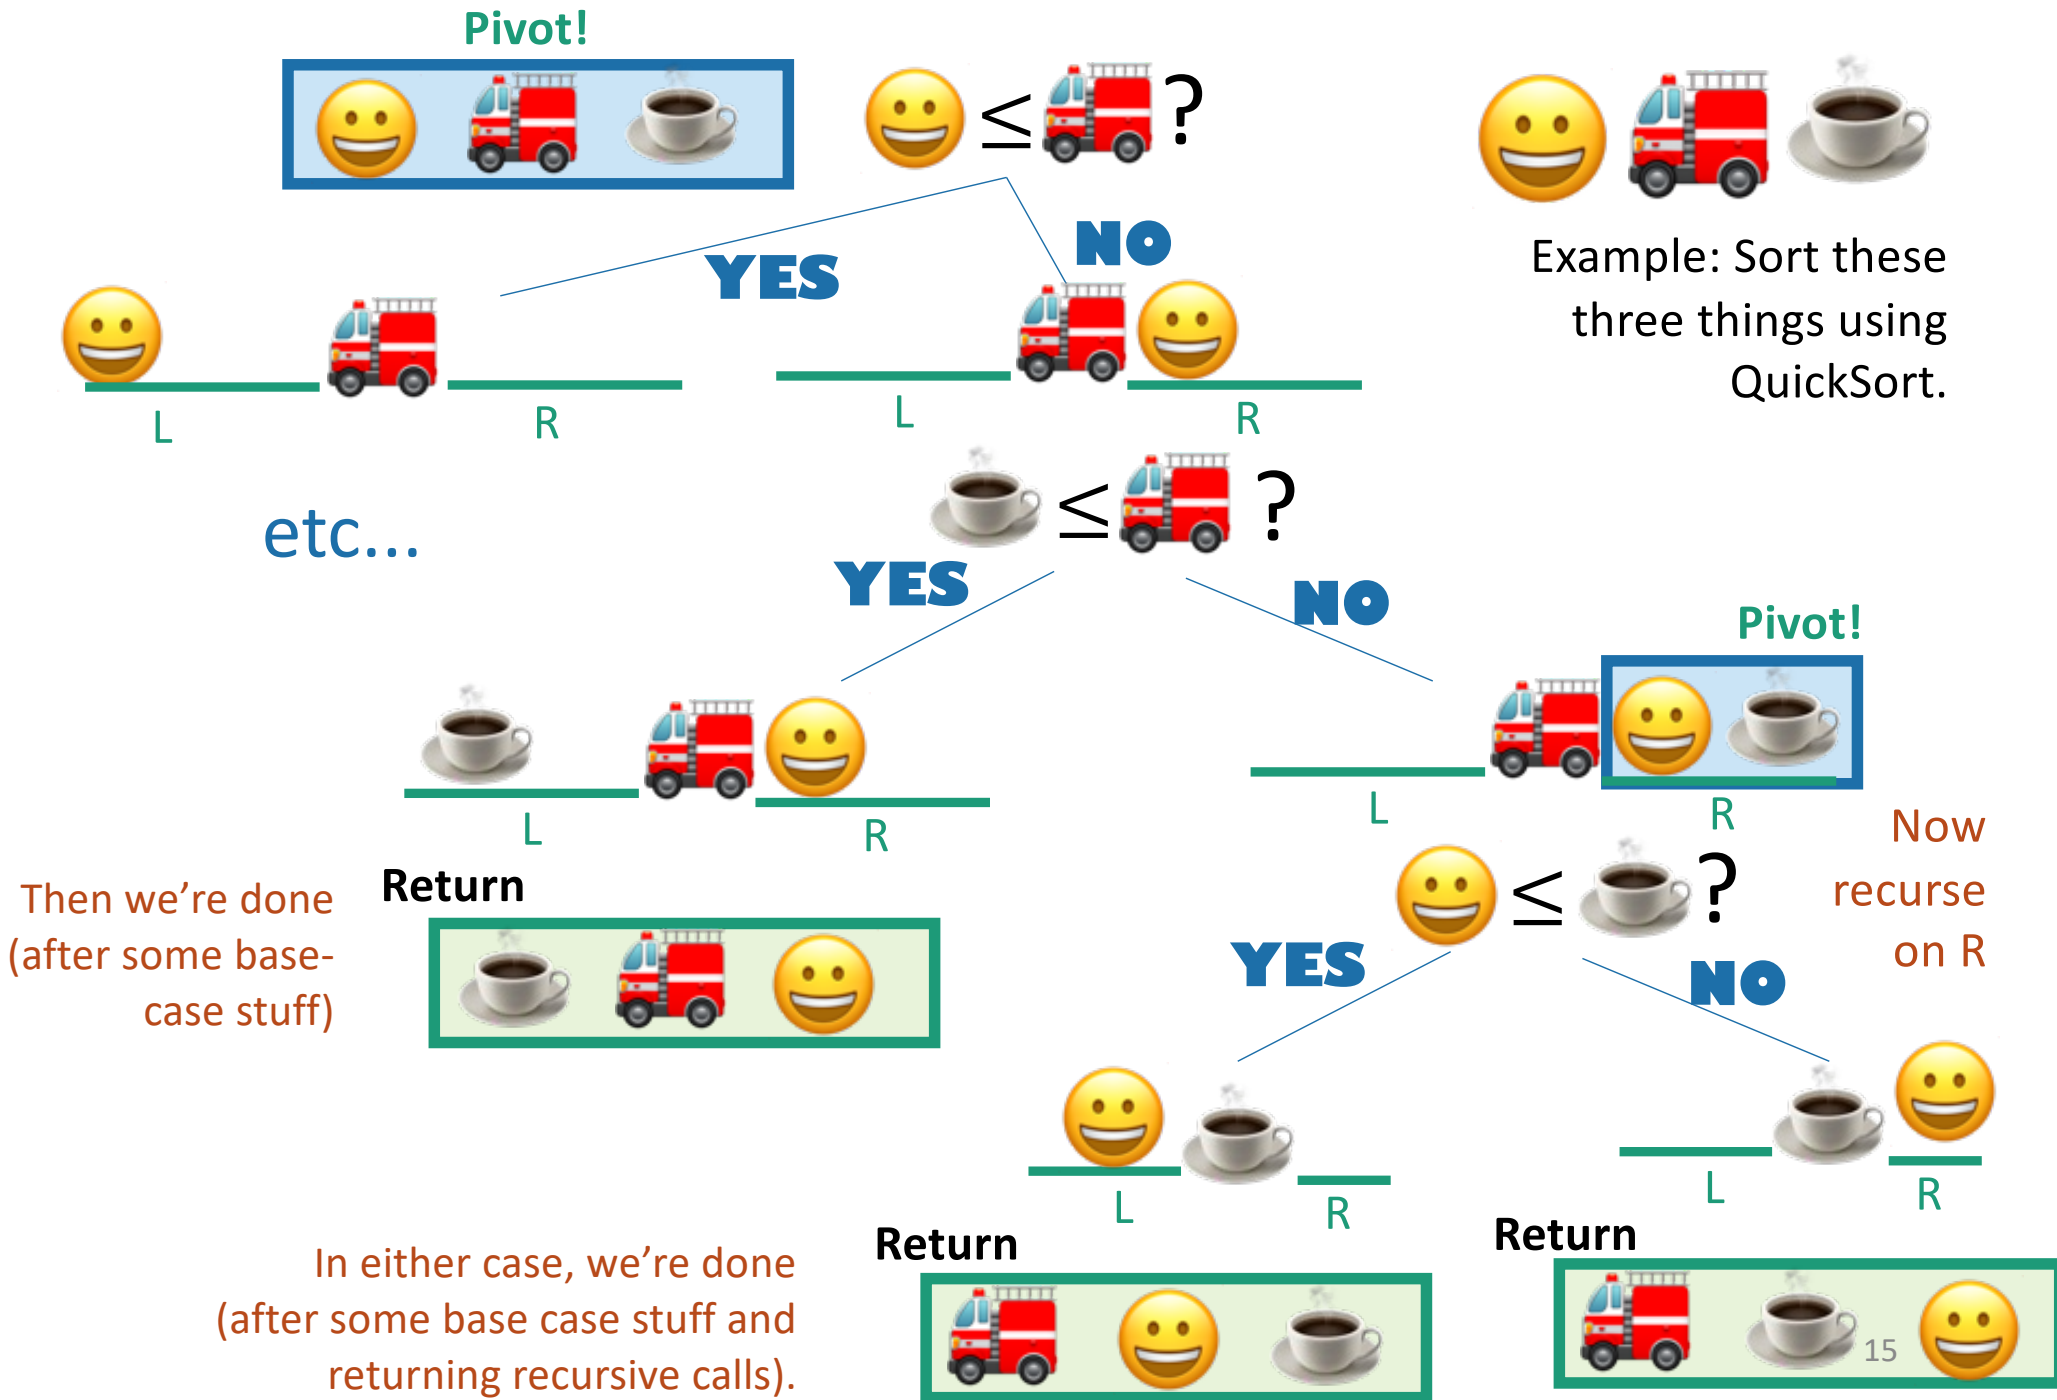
Pivot!

$\leq$ ?

Example: Sort these three things using QuickSort.

YES

NO

L

R

L

R

etc...

$\leq$ ?

YES

NO

Pivot!

L

R

L

R

Now recurse on R

Then we're done (after some base-case stuff)

Return

$\leq$ ?

YES

NO

L

R

L

R

Return

Return

In either case, we're done (after some base case stuff and returning recursive calls).

15